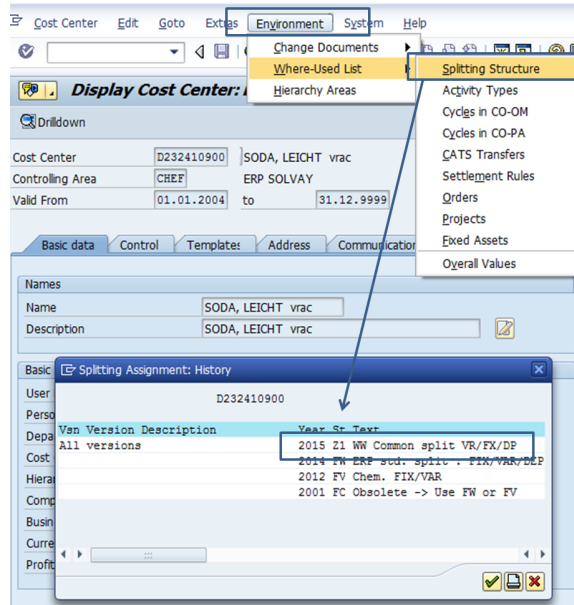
Cost Center Edit Goto Extras Environment System Help

Change Documents
Where-Used List
Hierarchy Areas

Splitting Structure
Activity Types
Cycles in CO-OM
Cycles in CO-PA
CATS Transfers
Settlement Rules
Orders
Projects
Fixed Assets
Overall Values

Display Cost Center: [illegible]

Drilldown

| | | |
|---|---|---|
| Cost Center | D232410900 | SODA, LEICHT vrac |
| Controlling Area | CHEF | ERP SOLVAY |
| Valid From | 01.01.2004 | to 31.12.9999 |

Basic data | Control | Templates | Address | Communication

Names
Name SODA, LEICHT vrac
Description SODA, LEICHT vrac

Basic
User
Perso
Depa
Cost
Hiera
Comp
Busin
Curre
Profit

Splitting Assignment: History

D232410900

| Vsn | Version Description | Year | St | Text |
|---|---|---|---|---|
| All versions | | 2015 | Z1 | WW Common split VR/FX/DP |
| | | 2014 | FW | ERP std. split : FIX/VAR/DEP |
| | | 2012 | FV | Chem. FIX/VAR |
| | | 2001 | FC | Obsolete -> Use FW or FV |